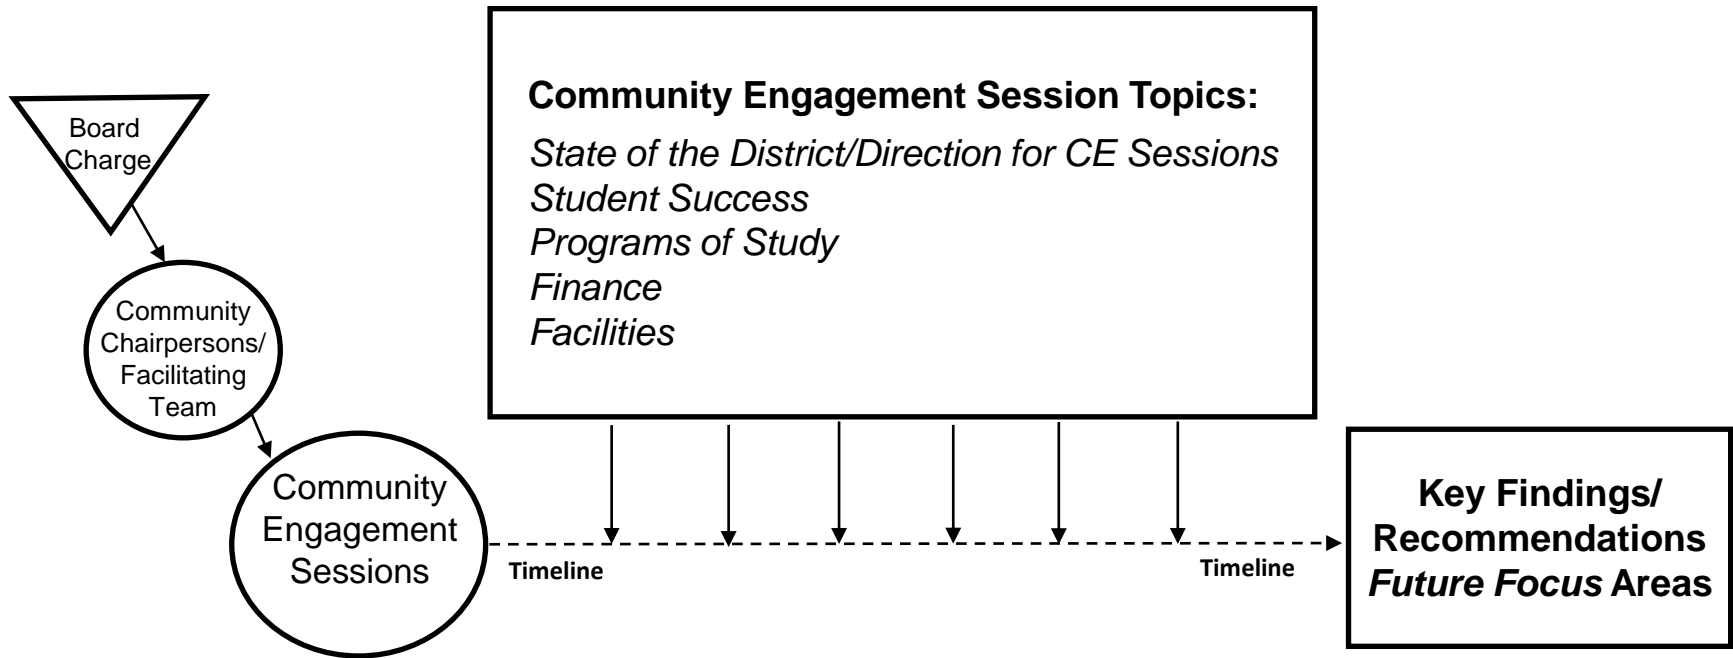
Board Charge

Community Chairpersons/ Facilitating Team

Community Engagement Sessions

Community Engagement Session Topics:

*State of the District/Direction for CE Sessions*
*Student Success*
*Programs of Study*
*Finance*
*Facilities*

Timeline

Timeline

Key Findings/ Recommendations *Future Focus* Areas